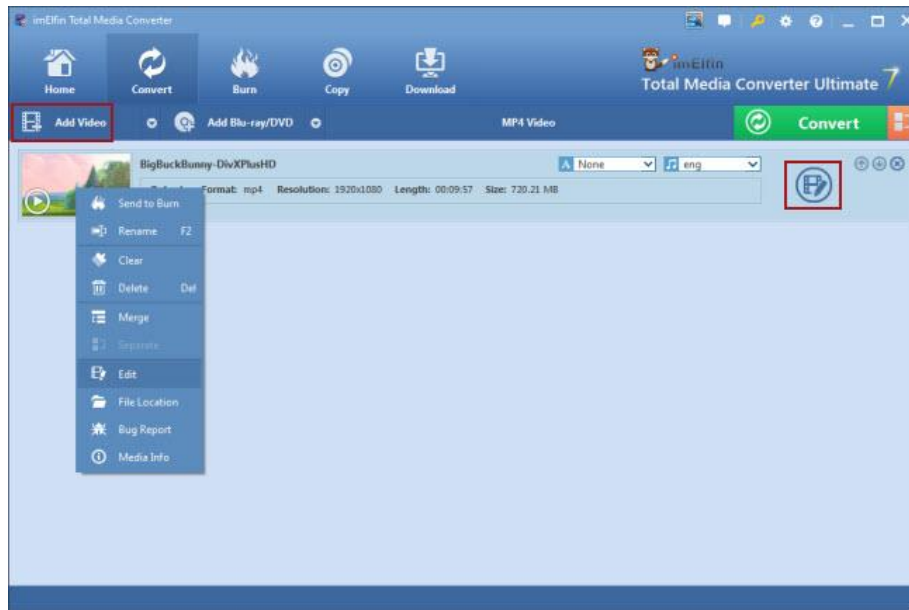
imElfin Total Media Converter

Home
Convert
Burn
Copy
Download

imElfin
Total Media Converter Ultimate 7

Add Video
Add Blu-ray/DVD
MP4 Video
Convert

BigBuckBunny-DivXPlusHD
None
eng
Format: mp4 Resolution: 1920x1080 Length: 00:09:57 Size: 720.21 MB

Send to Burn
Rename F2
Clear
Delete Del
Merge
Separate
Edit
File Location
Bug Report
Media Info